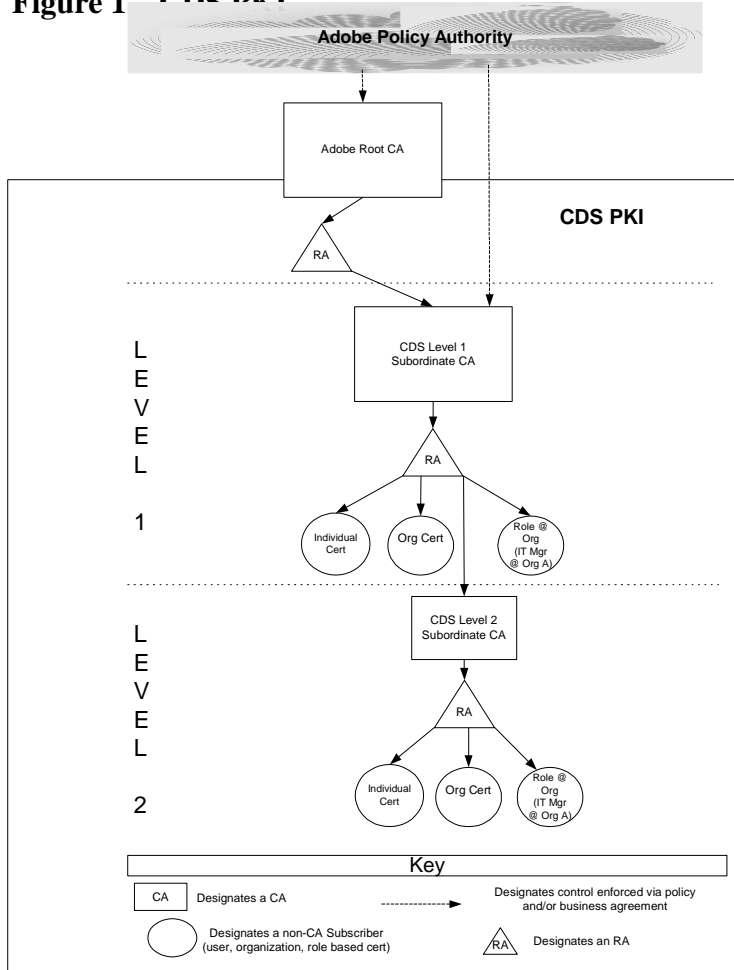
Figure 1 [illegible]

Adobe Policy Authority

Adobe Root CA

CDS PKI

RA

CDS Level 1 Subordinate CA

L
E
V
E
L

1

RA

Individual Cert

Org Cert

Role @ Org (IT Mgr @ Org A)

CDS Level 2 Subordinate CA

L
E
V
E
L

2

RA

Individual Cert

Org Cert

Role @ Org (IT Mgr @ Org A)

Key

CA Designates a CA

Designates control enforced via policy and/or business agreement

Designates a non-CA Subscriber (user, organization, role based cert)

RA Designates an RA